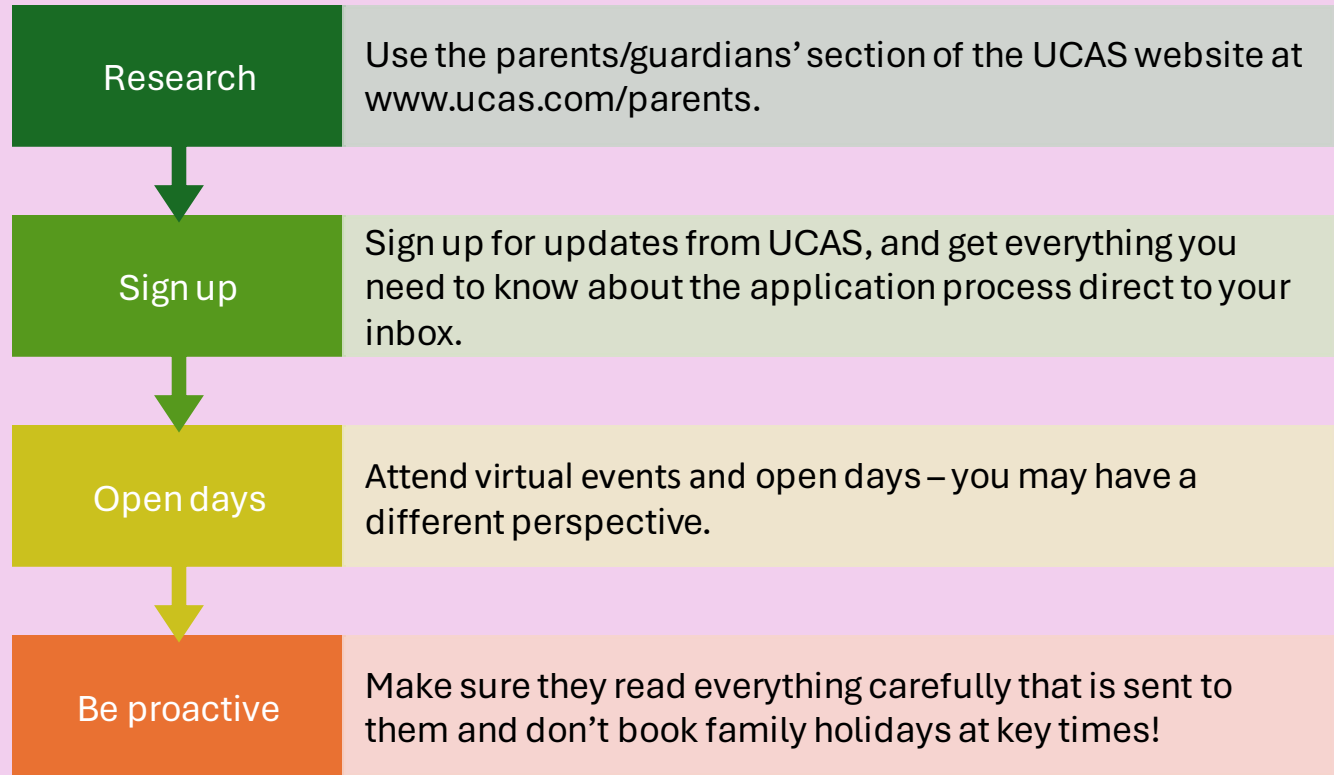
Research

Use the parents/guardians' section of the UCAS website at www.ucas.com/parents.

Sign up

Sign up for updates from UCAS, and get everything you need to know about the application process direct to your inbox.

Open days

Attend virtual events and open days – you may have a different perspective.

Be proactive

Make sure they read everything carefully that is sent to them and don't book family holidays at key times!